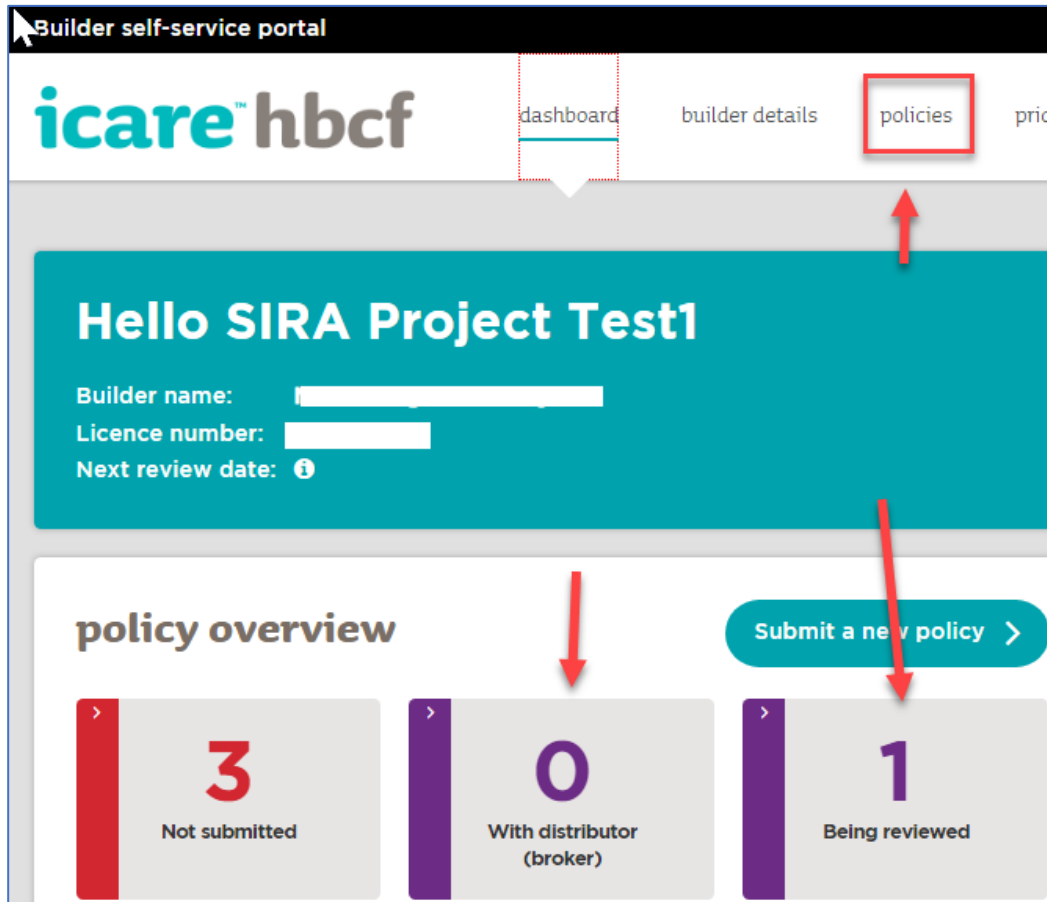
Builder self-service portal

icare™ hbcf

dashboard builder details policies pri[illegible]

Hello SIRA Project Test1

Builder name: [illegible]
Licence number: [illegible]
Next review date: ℹ

policy overview

Submit a new policy >

3
Not submitted

0
With distributor (broker)

1
Being reviewed